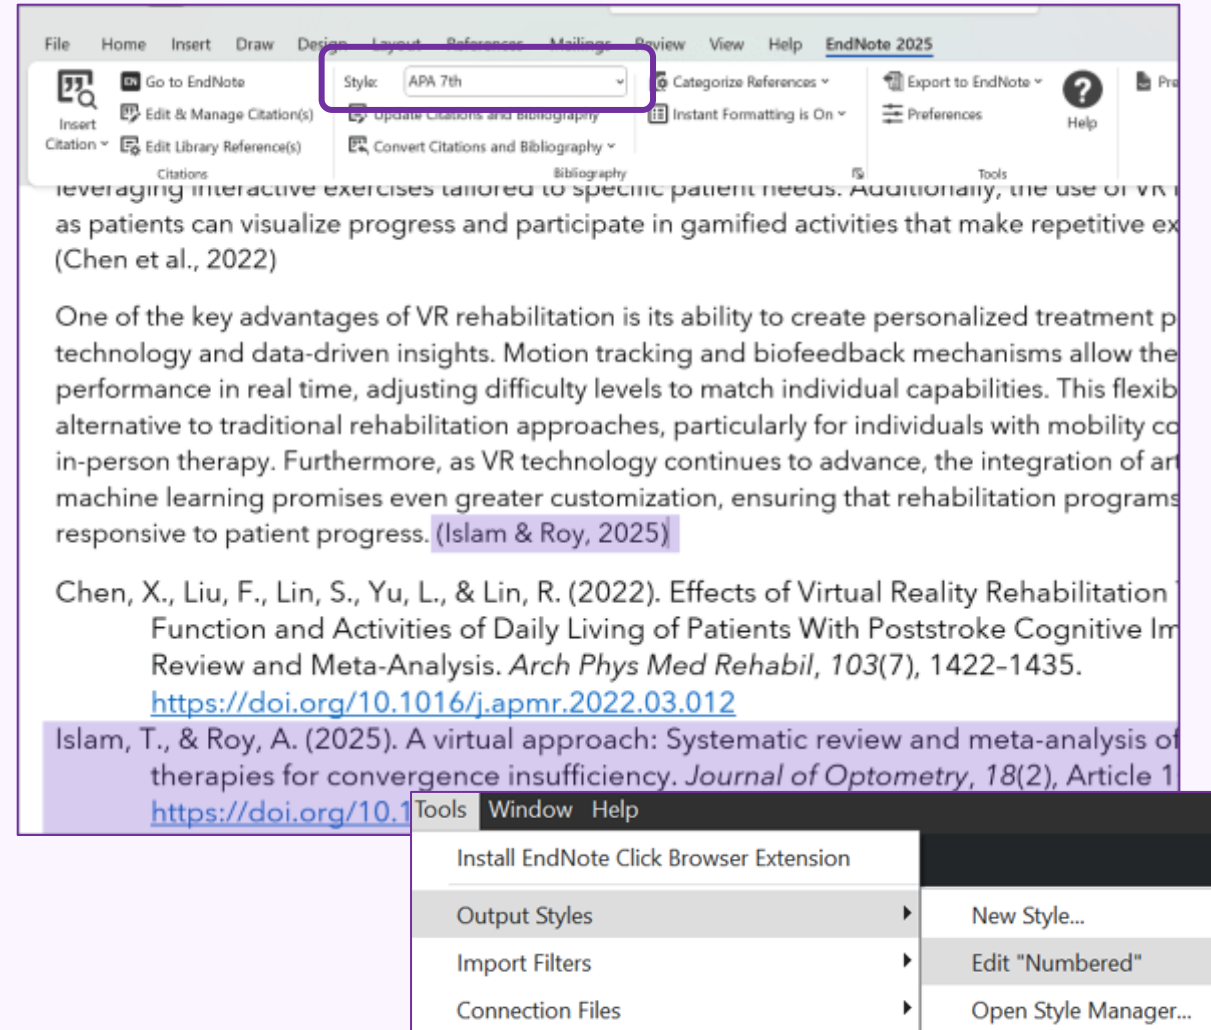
File Home Insert Draw Design Layout References Mailings Review View Help EndNote 2025

Insert Citation
Go to EndNote
Edit & Manage Citation(s)
Edit Library Reference(s)
Citations

Style: APA 7th
Update Citations and Bibliography
Convert Citations and Bibliography
Bibliography

Categorize References
Instant Formatting is On

Export to EndNote
Preferences
Tools

Help

Pre

leveraging interactive exercises tailored to specific patient needs. Additionally, the use of VR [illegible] as patients can visualize progress and participate in gamified activities that make repetitive ex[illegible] (Chen et al., 2022)

One of the key advantages of VR rehabilitation is its ability to create personalized treatment p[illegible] technology and data-driven insights. Motion tracking and biofeedback mechanisms allow the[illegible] performance in real time, adjusting difficulty levels to match individual capabilities. This flexib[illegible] alternative to traditional rehabilitation approaches, particularly for individuals with mobility co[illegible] in-person therapy. Furthermore, as VR technology continues to advance, the integration of art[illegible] machine learning promises even greater customization, ensuring that rehabilitation programs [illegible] responsive to patient progress. (Islam & Roy, 2025)

Chen, X., Liu, F., Lin, S., Yu, L., & Lin, R. (2022). Effects of Virtual Reality Rehabilitation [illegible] Function and Activities of Daily Living of Patients With Poststroke Cognitive Im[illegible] Review and Meta-Analysis. *Arch Phys Med Rehabil*, *103*(7), 1422–1435. https://doi.org/10.1016/j.apmr.2022.03.012

Islam, T., & Roy, A. (2025). A virtual approach: Systematic review and meta-analysis of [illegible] therapies for convergence insufficiency. *Journal of Optometry*, *18*(2), Article 1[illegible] https://doi.org/10.1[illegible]

Tools Window Help
Install EndNote Click Browser Extension
Output Styles
Import Filters
Connection Files
New Style...
Edit "Numbered"
Open Style Manager...